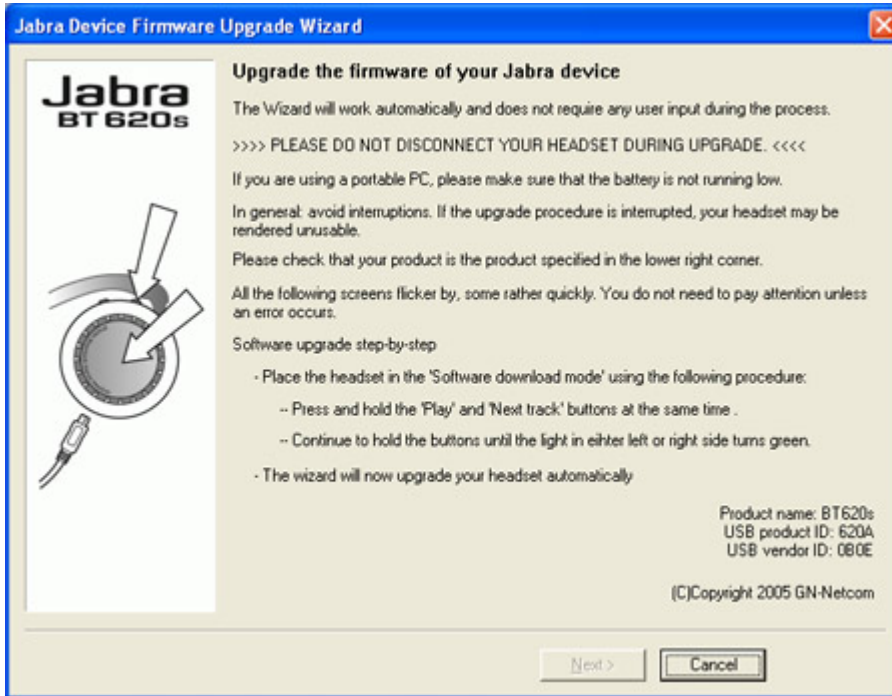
Jabra Device Firmware Upgrade Wizard

Jabra
BT 620s

Upgrade the firmware of your Jabra device

The Wizard will work automatically and does not require any user input during the process.

>>>> PLEASE DO NOT DISCONNECT YOUR HEADSET DURING UPGRADE. <<<<

If you are using a portable PC, please make sure that the battery is not running low.

In general: avoid interruptions. If the upgrade procedure is interrupted, your headset may be rendered unusable.

Please check that your product is the product specified in the lower right corner.

All the following screens flicker by, some rather quickly. You do not need to pay attention unless an error occurs.

Software upgrade step-by-step

- Place the headset in the 'Software download mode' using the following procedure:

-- Press and hold the 'Play' and 'Next track' buttons at the same time .

-- Continue to hold the buttons until the light in eihter left or right side turns green.

- The wizard will now upgrade your headset automatically

Product name: BT620s
USB product ID: 620A
USB vendor ID: 0B0E

(C)Copyright 2005 GN-Netcom

Next >
Cancel